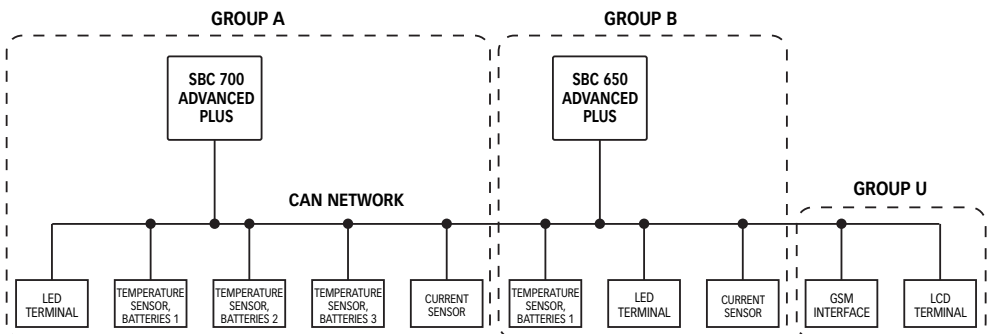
GROUP A

GROUP B

SBC 700 ADVANCED PLUS

SBC 650 ADVANCED PLUS

CAN NETWORK

GROUP U

LED TERMINAL

TEMPERATURE SENSOR, BATTERIES 1

TEMPERATURE SENSOR, BATTERIES 2

TEMPERATURE SENSOR, BATTERIES 3

CURRENT SENSOR

TEMPERATURE SENSOR, BATTERIES 1

LED TERMINAL

CURRENT SENSOR

GSM INTERFACE

LCD TERMINAL